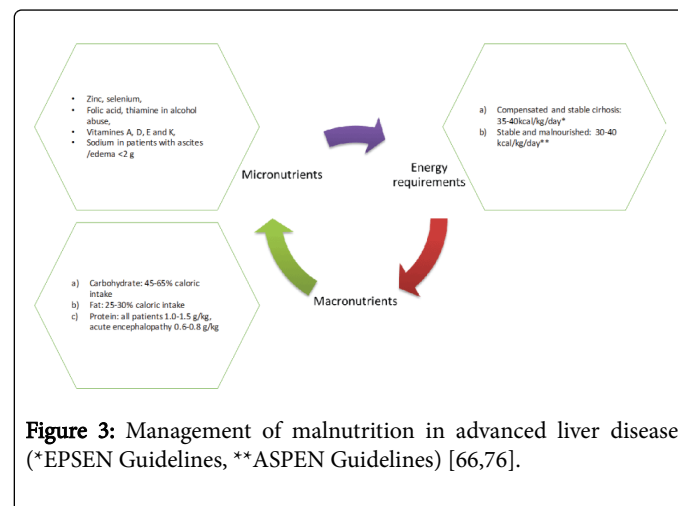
- Zinc, selenium,
- Folic acid, thiamine in alcohol abuse,
- Vitamines A, D, E and K,
- Sodium in patients with ascites /edema <2 g

Micronutrients

a) Compensated and stable cirhosis: 35-40kcal/kg/day*
b) Stable and malnourished: 30-40 kcal/kg/day**

Energy requirements

a) Carbohydrate: 45-65% caloric intake
b) Fat: 25-30% caloric intake
c) Protein: all patients 1.0-1.5 g/kg, acute encephalopathy 0.6-0.8 g/kg

Macronutrients

Figure 3: Management of malnutrition in advanced liver disease (*EPSEN Guidelines, **ASPEN Guidelines) [66,76].